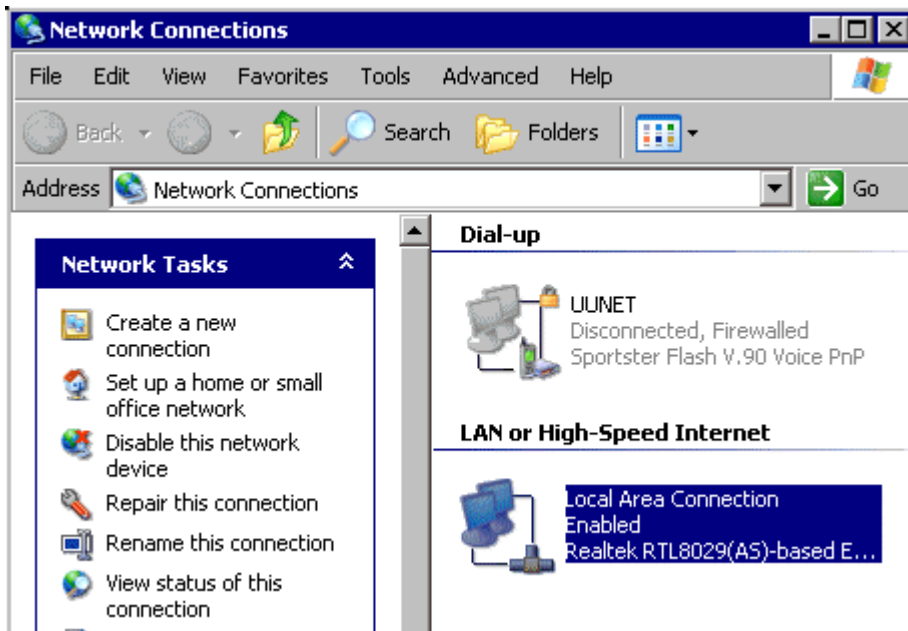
Network Connections

File Edit View Favorites Tools Advanced Help

Back Search Folders

Address Network Connections Go

Network Tasks

Create a new connection

Set up a home or small office network

Disable this network device

Repair this connection

Rename this connection

View status of this connection

Dial-up

UUNET
Disconnected, Firewalled
Sportster Flash V.90 Voice PnP

LAN or High-Speed Internet

Local Area Connection
Enabled
Realtek RTL8029(AS)-based E...